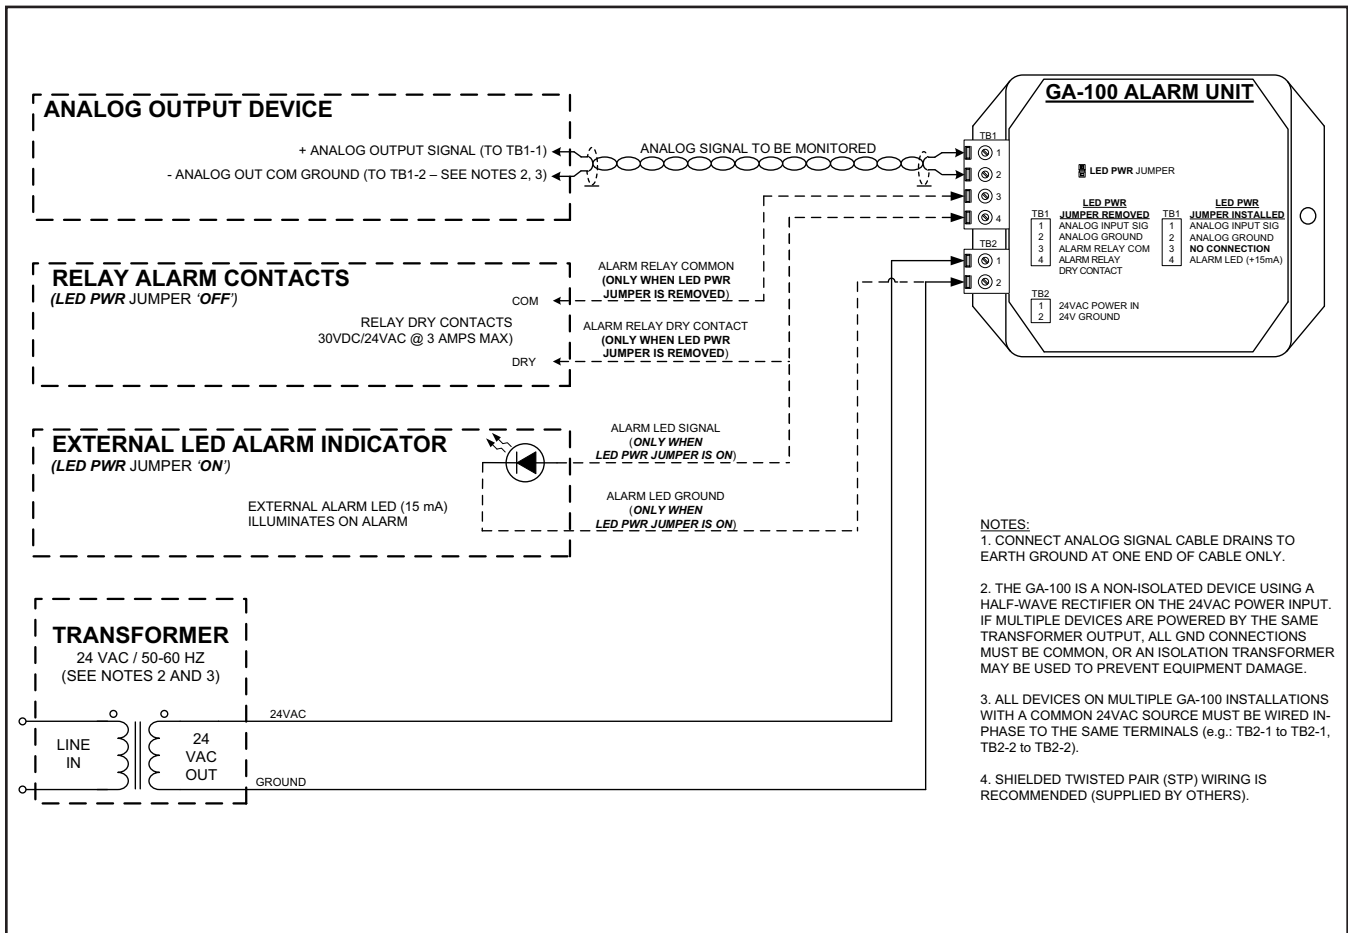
ANALOG OUTPUT DEVICE

+ ANALOG OUTPUT SIGNAL (TO TB1-1)
- ANALOG OUT COM GROUND (TO TB1-2 – SEE NOTES 2, 3)

ANALOG SIGNAL TO BE MONITORED

GA-100 ALARM UNIT

TB1
1
2
3
4

LED PWR JUMPER

TB2
1
2

| TB1 | LED PWR JUMPER REMOVED |
|---|---|
| 1 | ANALOG INPUT SIG |
| 2 | ANALOG GROUND |
| 3 | ALARM RELAY COM |
| 4 | ALARM RELAY DRY CONTACT |

| TB1 | LED PWR JUMPER INSTALLED |
|---|---|
| 1 | ANALOG INPUT SIG |
| 2 | ANALOG GROUND |
| 3 | NO CONNECTION |
| 4 | ALARM LED (+15mA) |

| TB2 | |
|---|---|
| 1 | 24VAC POWER IN |
| 2 | 24V GROUND |

RELAY ALARM CONTACTS
(LED PWR JUMPER 'OFF')

COM

RELAY DRY CONTACTS
30VDC/24VAC @ 3 AMPS MAX)

DRY

ALARM RELAY COMMON
(ONLY WHEN LED PWR JUMPER IS REMOVED)

ALARM RELAY DRY CONTACT
(ONLY WHEN LED PWR JUMPER IS REMOVED)

EXTERNAL LED ALARM INDICATOR
(LED PWR JUMPER 'ON')

EXTERNAL ALARM LED (15 mA)
ILLUMINATES ON ALARM

ALARM LED SIGNAL
(ONLY WHEN LED PWR JUMPER IS ON)

ALARM LED GROUND
(ONLY WHEN LED PWR JUMPER IS ON)

NOTES:
1. CONNECT ANALOG SIGNAL CABLE DRAINS TO EARTH GROUND AT ONE END OF CABLE ONLY.

2. THE GA-100 IS A NON-ISOLATED DEVICE USING A HALF-WAVE RECTIFIER ON THE 24VAC POWER INPUT. IF MULTIPLE DEVICES ARE POWERED BY THE SAME TRANSFORMER OUTPUT, ALL GND CONNECTIONS MUST BE COMMON, OR AN ISOLATION TRANSFORMER MAY BE USED TO PREVENT EQUIPMENT DAMAGE.

3. ALL DEVICES ON MULTIPLE GA-100 INSTALLATIONS WITH A COMMON 24VAC SOURCE MUST BE WIRED IN-PHASE TO THE SAME TERMINALS (e.g.: TB2-1 to TB2-1, TB2-2 to TB2-2).

4. SHIELDED TWISTED PAIR (STP) WIRING IS RECOMMENDED (SUPPLIED BY OTHERS).

TRANSFORMER
24 VAC / 50-60 HZ
(SEE NOTES 2 AND 3)

LINE IN

24 VAC OUT

24VAC

GROUND